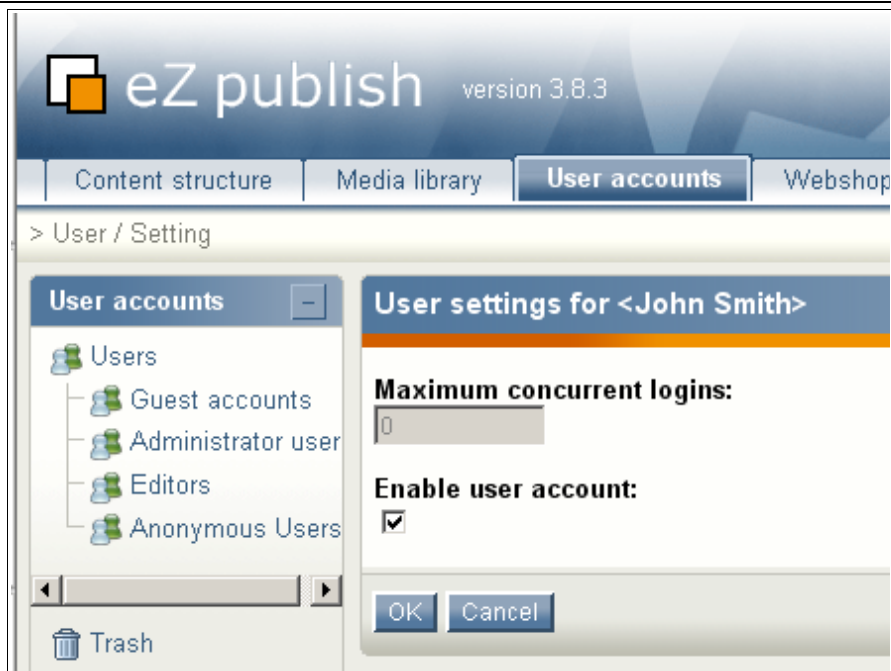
eZ publish version 3.8.3

Content structure | Media library | User accounts | Webshop

> User / Setting

User accounts –

Users
Guest accounts
Administrator user
Editors
Anonymous Users

Trash

User settings for <John Smith>

Maximum concurrent logins:

0

Enable user account:

OK Cancel